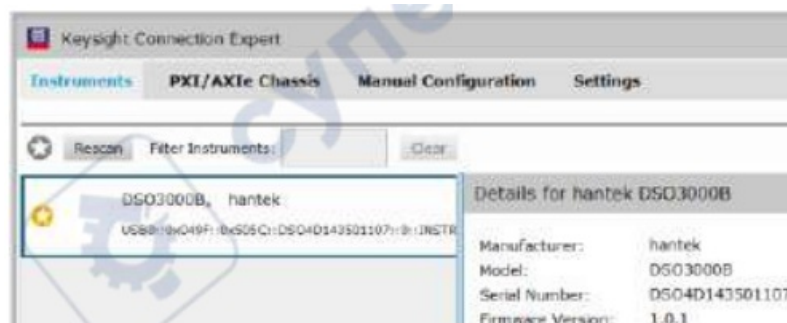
Keysight Connection Expert

Instruments PXI/AXIe Chassis Manual Configuration Settings

Rescan Filter Instruments: Clear

DSO3000B, hantek
USB0::0x049F::0x505C::DSO4D143501107::0::INSTR

Details for hantek DSO3000B

| Manufacturer: | hantek |
|---|---|
| Model: | DSO3000B |
| Serial Number: | DSO4D14350110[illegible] |
| Firmware Version: | 1.0.1 |